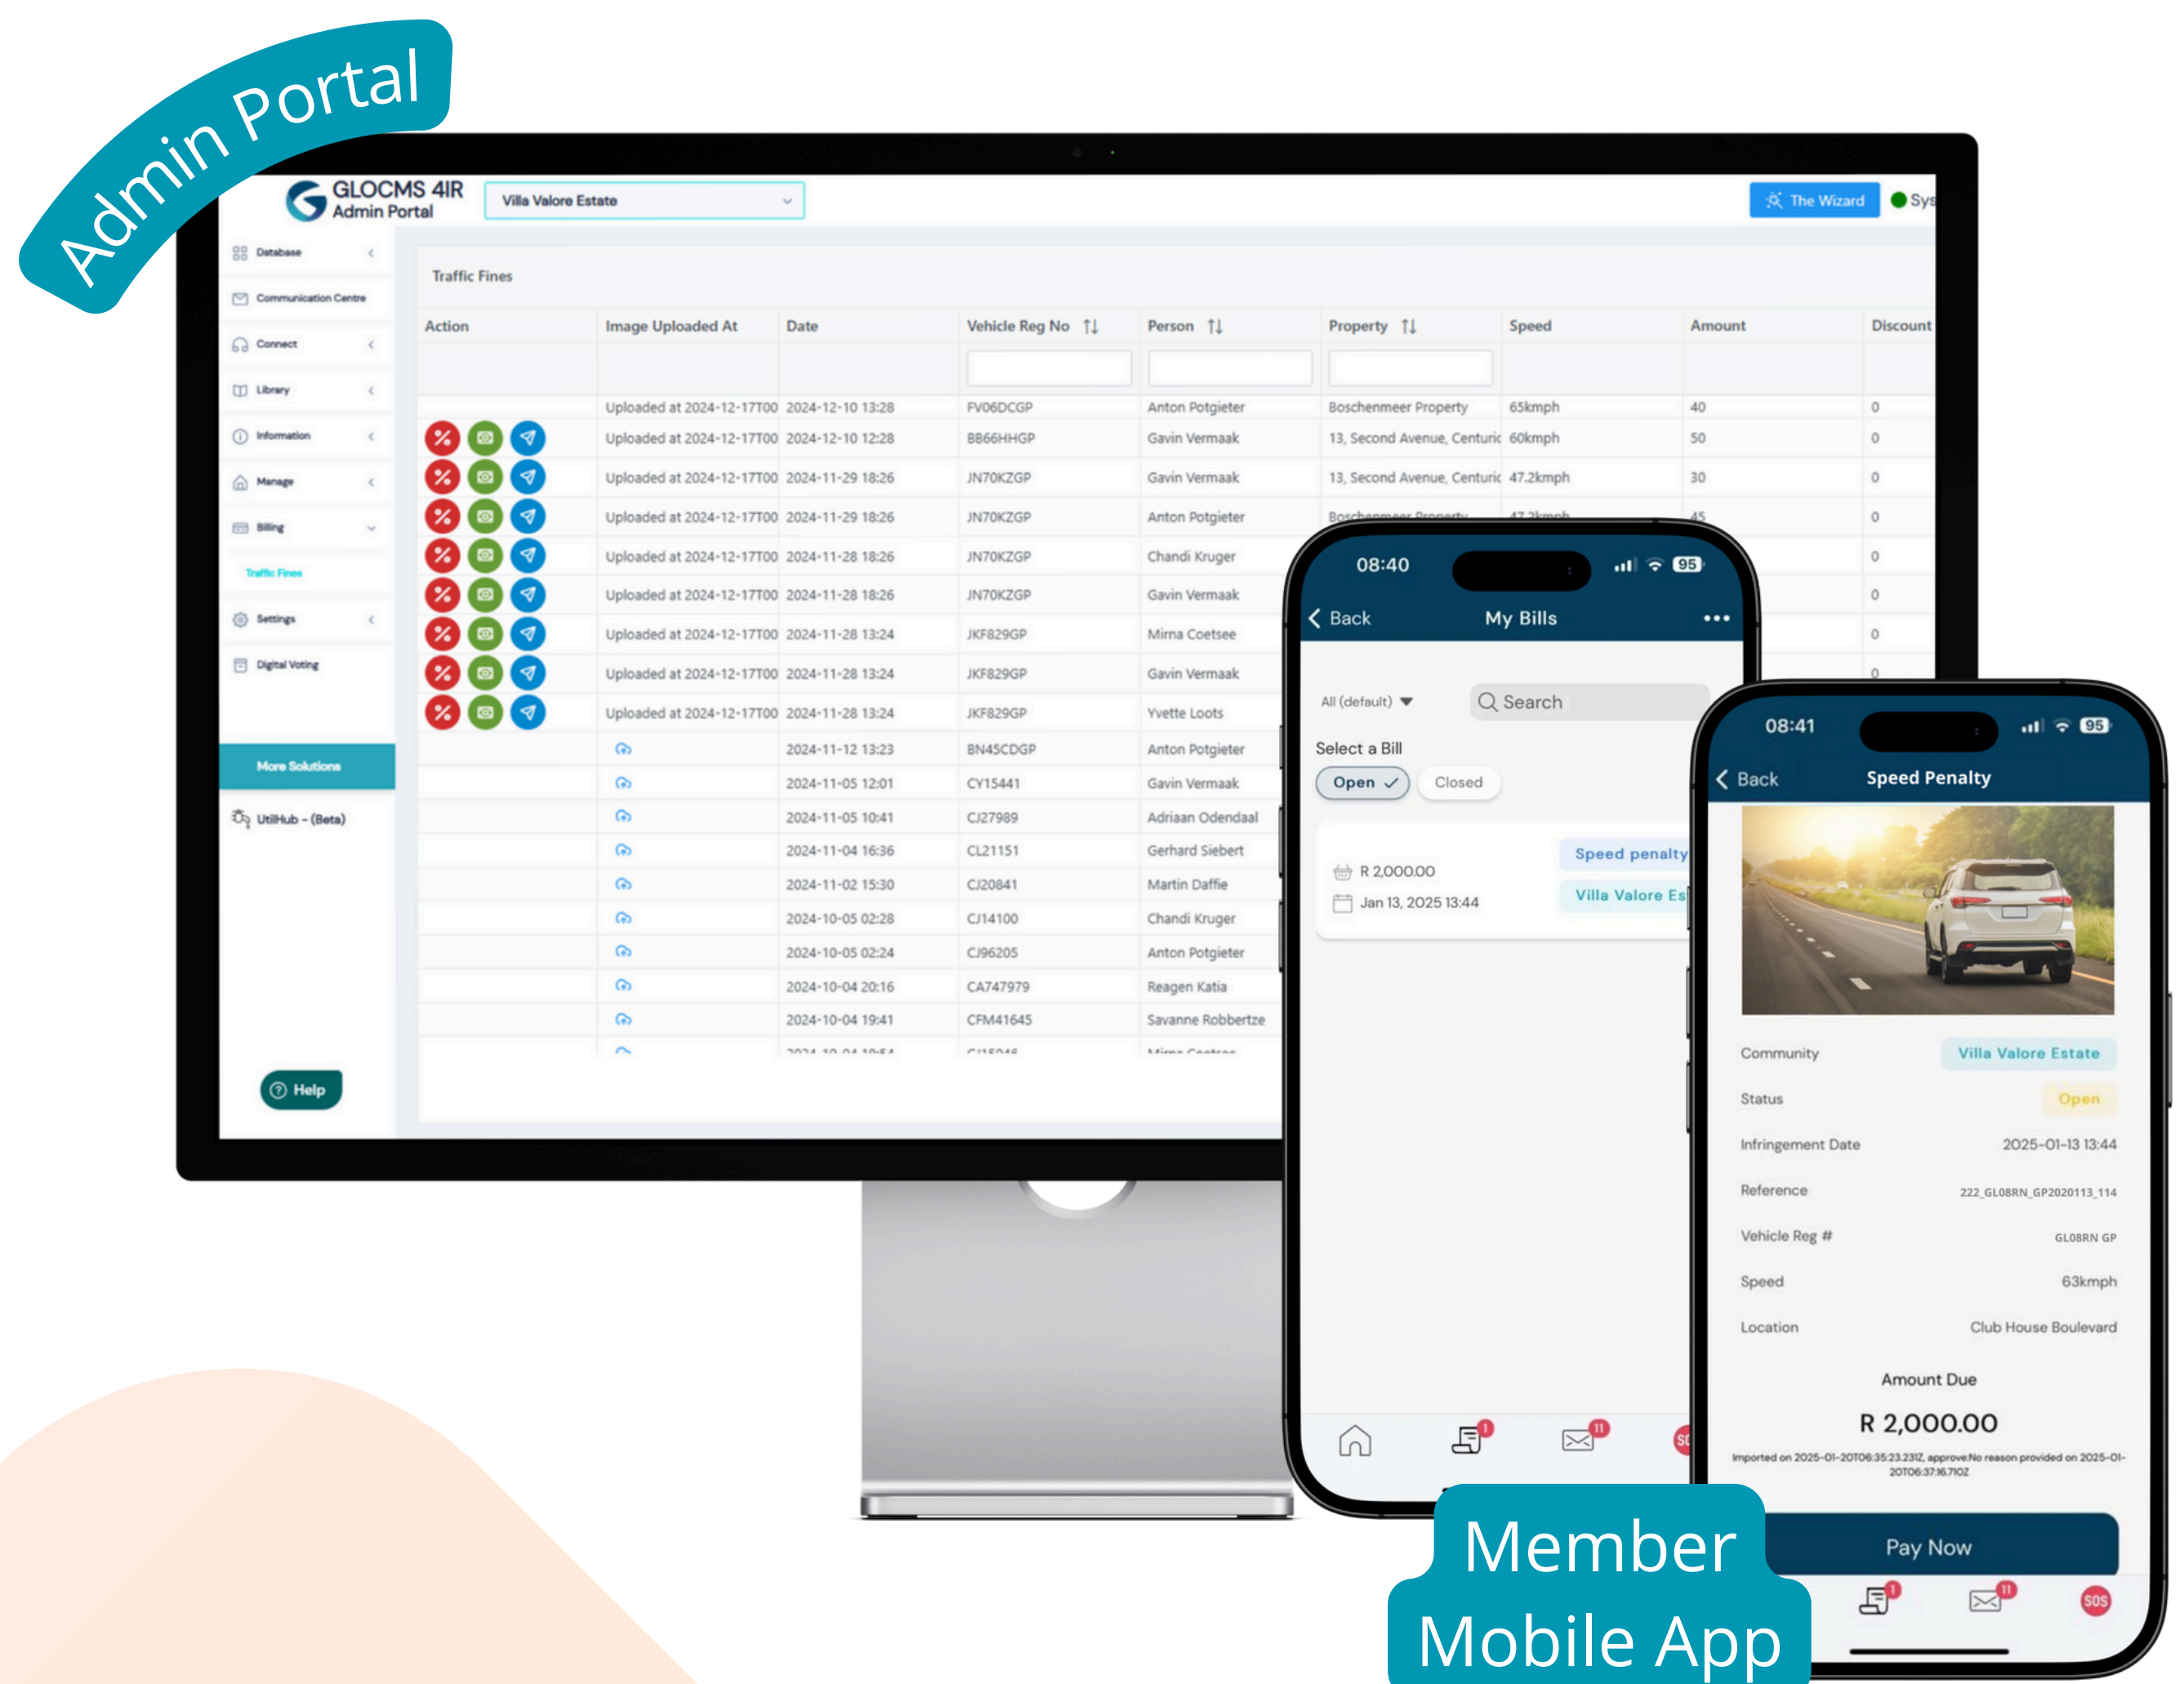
Admin Portal

GLOCMS 4IR
Admin Portal

Villa Valore Estate

The Wizard

Sys

Database
Communication Centre
Connect
Library
Information
Manage
Billing
Traffic Fines
Settings
Digital Voting
More Solutions
UtilHub - (Beta)
Help

Traffic Fines

| Action | Image Uploaded At | Date | Vehicle Reg No | Person | Property | Speed | Amount | Discount |
|---|---|---|---|---|---|---|---|---|
| | Uploaded at 2024-12-17T00 | 2024-12-10 13:28 | FV06DCGP | Anton Potgieter | Boschenmeer Property | 65kmph | 40 | 0 |
| | Uploaded at 2024-12-17T00 | 2024-12-10 12:28 | BB66HHGP | Gavin Vermaak | 13, Second Avenue, Centuric | 60kmph | 50 | 0 |
| | Uploaded at 2024-12-17T00 | 2024-11-29 18:26 | JN70KZGP | Gavin Vermaak | 13, Second Avenue, Centuric | 47.2kmph | 30 | 0 |
| | Uploaded at 2024-12-17T00 | 2024-11-29 18:26 | JN70KZGP | Anton Potgieter | Boschenmeer Property | 47.2kmph | 45 | 0 |
| | Uploaded at 2024-12-17T00 | 2024-11-28 18:26 | JN70KZGP | Chandi Kruger | | | | 0 |
| | Uploaded at 2024-12-17T00 | 2024-11-28 18:26 | JN70KZGP | Gavin Vermaak | | | | 0 |
| | Uploaded at 2024-12-17T00 | 2024-11-28 13:24 | JKF829GP | Mirna Coetsee | | | | 0 |
| | Uploaded at 2024-12-17T00 | 2024-11-28 13:24 | JKF829GP | Gavin Vermaak | | | | 0 |
| | Uploaded at 2024-12-17T00 | 2024-11-28 13:24 | JKF829GP | Yvette Loots | | | | |
| | | 2024-11-12 13:23 | BN45CDGP | Anton Potgieter | | | | |
| | | 2024-11-05 12:01 | CY15441 | Gavin Vermaak | | | | |
| | | 2024-11-05 10:41 | CJ27989 | Adriaan Odendaal | | | | |
| | | 2024-11-04 16:36 | CL21151 | Gerhard Siebert | | | | |
| | | 2024-11-02 15:30 | CJ20841 | Martin Daffie | | | | |
| | | 2024-10-05 02:28 | CJ14100 | Chandi Kruger | | | | |
| | | 2024-10-05 02:24 | CJ96205 | Anton Potgieter | | | | |
| | | 2024-10-04 20:16 | CA747979 | Reagen Katia | | | | |
| | | 2024-10-04 19:41 | CFM41645 | Savanne Robbertze | | | | |

08:40 95
Back My Bills
All (default) Search
Select a Bill
Open Closed
R 2,000.00
Jan 13, 2025 13:44
Speed penalty
Villa Valore Es

08:41 95
Back Speed Penalty
Community Villa Valore Estate
Status Open
Infringement Date 2025-01-13 13:44
Reference 222_GL08RN_GP2020113_114
Vehicle Reg # GL08RN GP
Speed 63kmph
Location Club House Boulevard
Amount Due
R 2,000.00
Imported on 2025-01-20T06:35:23.231Z, approve:No reason provided on 2025-01-20T06:37:16.710Z
Pay Now
SOS

Member Mobile App